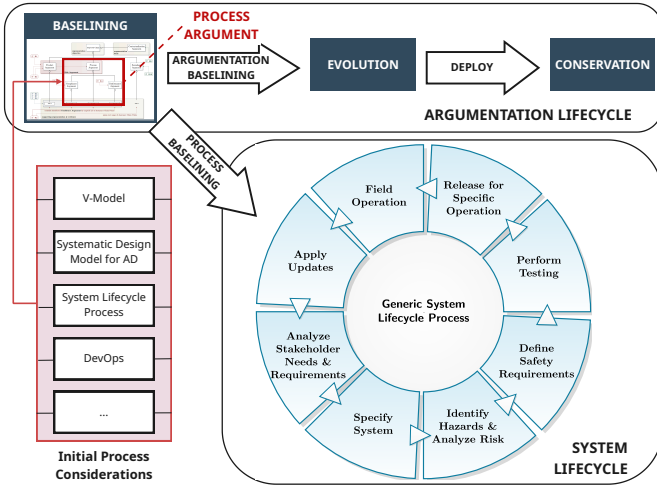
BASELINING

PROCESS ARGUMENT

ARGUMENTATION BASELINING

EVOLUTION

DEPLOY

CONSERVATION

ARGUMENTATION LIFECYCLE

PROCESS BASELINING

V-Model

Systematic Design Model for AD

System Lifecycle Process

DevOps

...

Initial Process Considerations

Field Operation

Release for Specific Operation

Perform Testing

Define Safety Requirements

Identify Hazards & Analyze Risk

Specify System

Analyze Stakeholder Needs & Requirements

Apply Updates

Generic System Lifecycle Process

SYSTEM LIFECYCLE